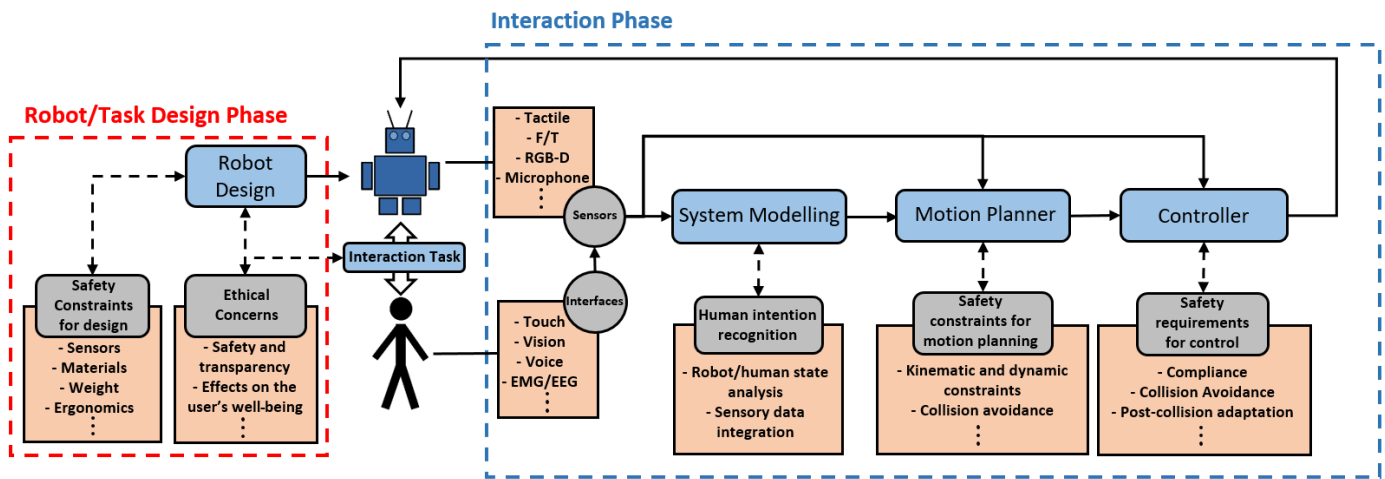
Interaction Phase

Robot/Task Design Phase

Robot Design

Safety Constraints for design

- Sensors
- Materials
- Weight
- Ergonomics
⋮

Ethical Concerns

- Safety and transparency
- Effects on the user's well-being
⋮

Interaction Task

- Tactile
- F/T
- RGB-D
- Microphone
⋮

Sensors

Interfaces

- Touch
- Vision
- Voice
- EMG/EEG
⋮

System Modelling

Motion Planner

Controller

Human intention recognition

- Robot/human state analysis
- Sensory data integration

Safety constraints for motion planning

- Kinematic and dynamic constraints
- Collision avoidance
⋮

Safety requirements for control

- Compliance
- Collision Avoidance
- Post-collision adaptation
⋮